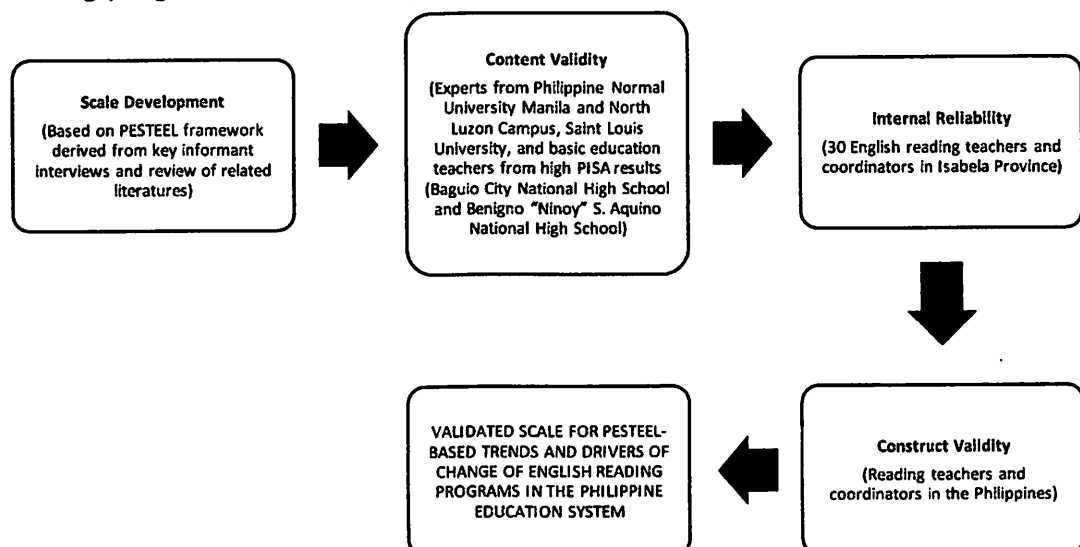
Scale Development
(Based on PESTEEL framework derived from key informant interviews and review of related literatures)

Content Validity
(Experts from Philippine Normal University Manila and North Luzon Campus, Saint Louis University, and basic education teachers from high PISA results (Baguio City National High School and Benigno "Ninoy" S. Aquino National High School)

Internal Reliability
(30 English reading teachers and coordinators in Isabela Province)

Construct Validity
(Reading teachers and coordinators in the Philippines)

VALIDATED SCALE FOR PESTEEL-BASED TRENDS AND DRIVERS OF CHANGE OF ENGLISH READING PROGRAMS IN THE PHILIPPINE EDUCATION SYSTEM